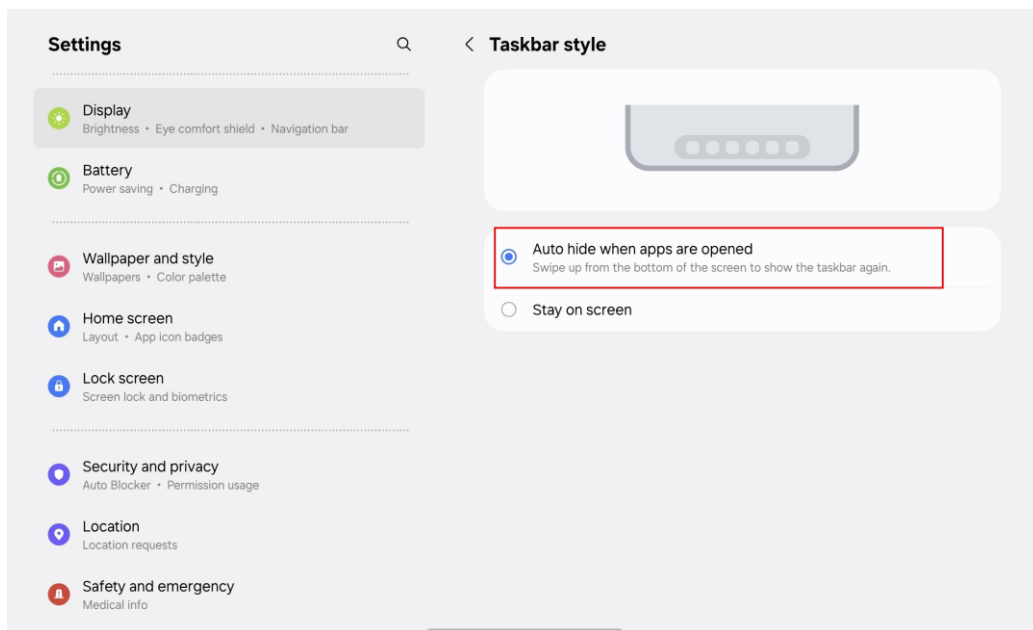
Settings

Display
Brightness • Eye comfort shield • Navigation bar

Battery
Power saving • Charging

Wallpaper and style
Wallpapers • Color palette

Home screen
Layout • App icon badges

Lock screen
Screen lock and biometrics

Security and privacy
Auto Blocker • Permission usage

Location
Location requests

Safety and emergency
Medical info

Taskbar style

Auto hide when apps are opened
Swipe up from the bottom of the screen to show the taskbar again.

Stay on screen